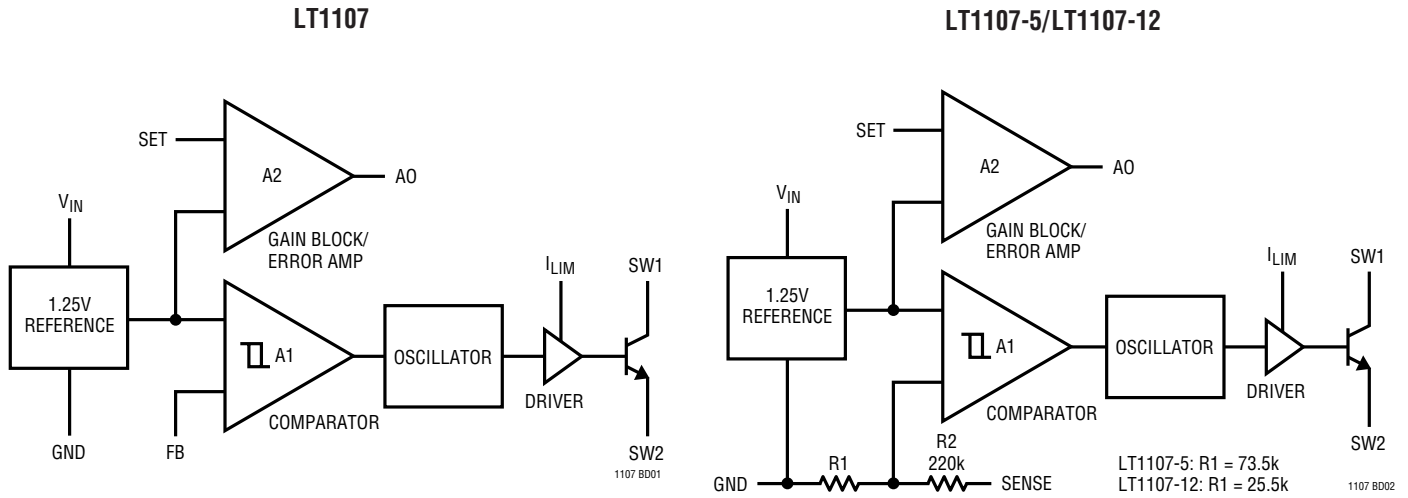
LT1107

SET

A2

AO

$V_{IN}$

GAIN BLOCK/ ERROR AMP

1.25V REFERENCE

A1

OSCILLATOR

$I_{LIM}$

SW1

DRIVER

COMPARATOR

GND

FB

SW2

1107 BD01

LT1107-5/LT1107-12

SET

A2

AO

$V_{IN}$

GAIN BLOCK/ ERROR AMP

1.25V REFERENCE

A1

OSCILLATOR

$I_{LIM}$

SW1

DRIVER

COMPARATOR

SW2

R2 220k

GND

R1

SENSE

LT1107-5: R1 = 73.5k
LT1107-12: R1 = 25.5k

1107 BD02